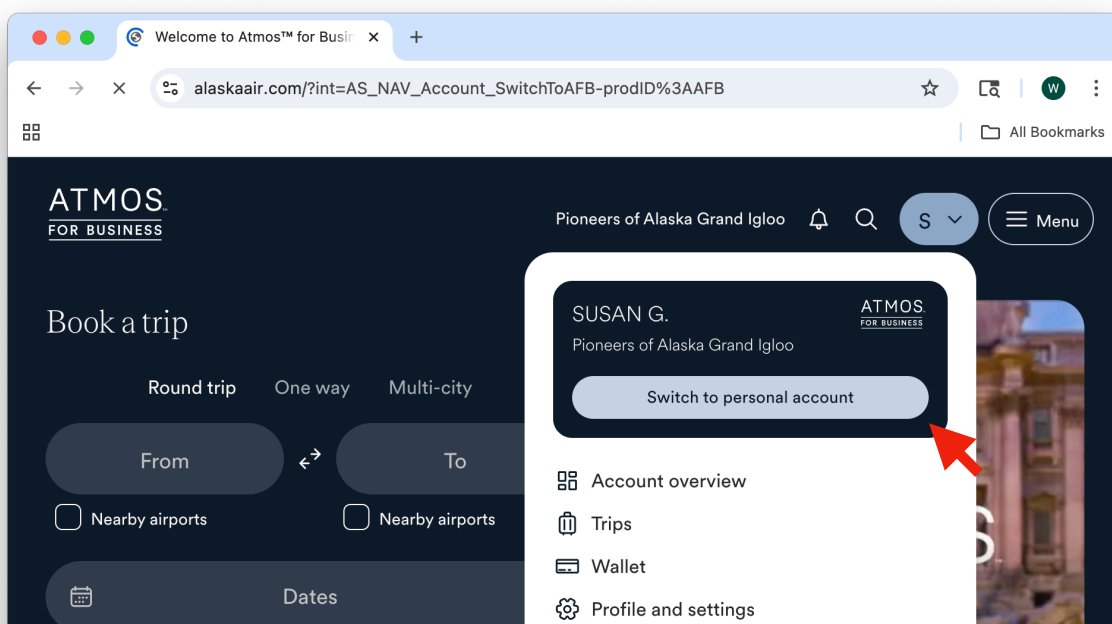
Welcome to Atmos™ for Busin ×
+
alaskaair.com/?int=AS_NAV_Account_SwitchToAFB-prodID%3AAFB
W
All Bookmarks

ATMOS.
FOR BUSINESS

Pioneers of Alaska Grand Igloo
S
Menu

Book a trip

Round trip One way Multi-city

From
To

Nearby airports
Nearby airports

Dates

SUSAN G.
ATMOS.
FOR BUSINESS
Pioneers of Alaska Grand Igloo
Switch to personal account

Account overview
Trips
Wallet
Profile and settings